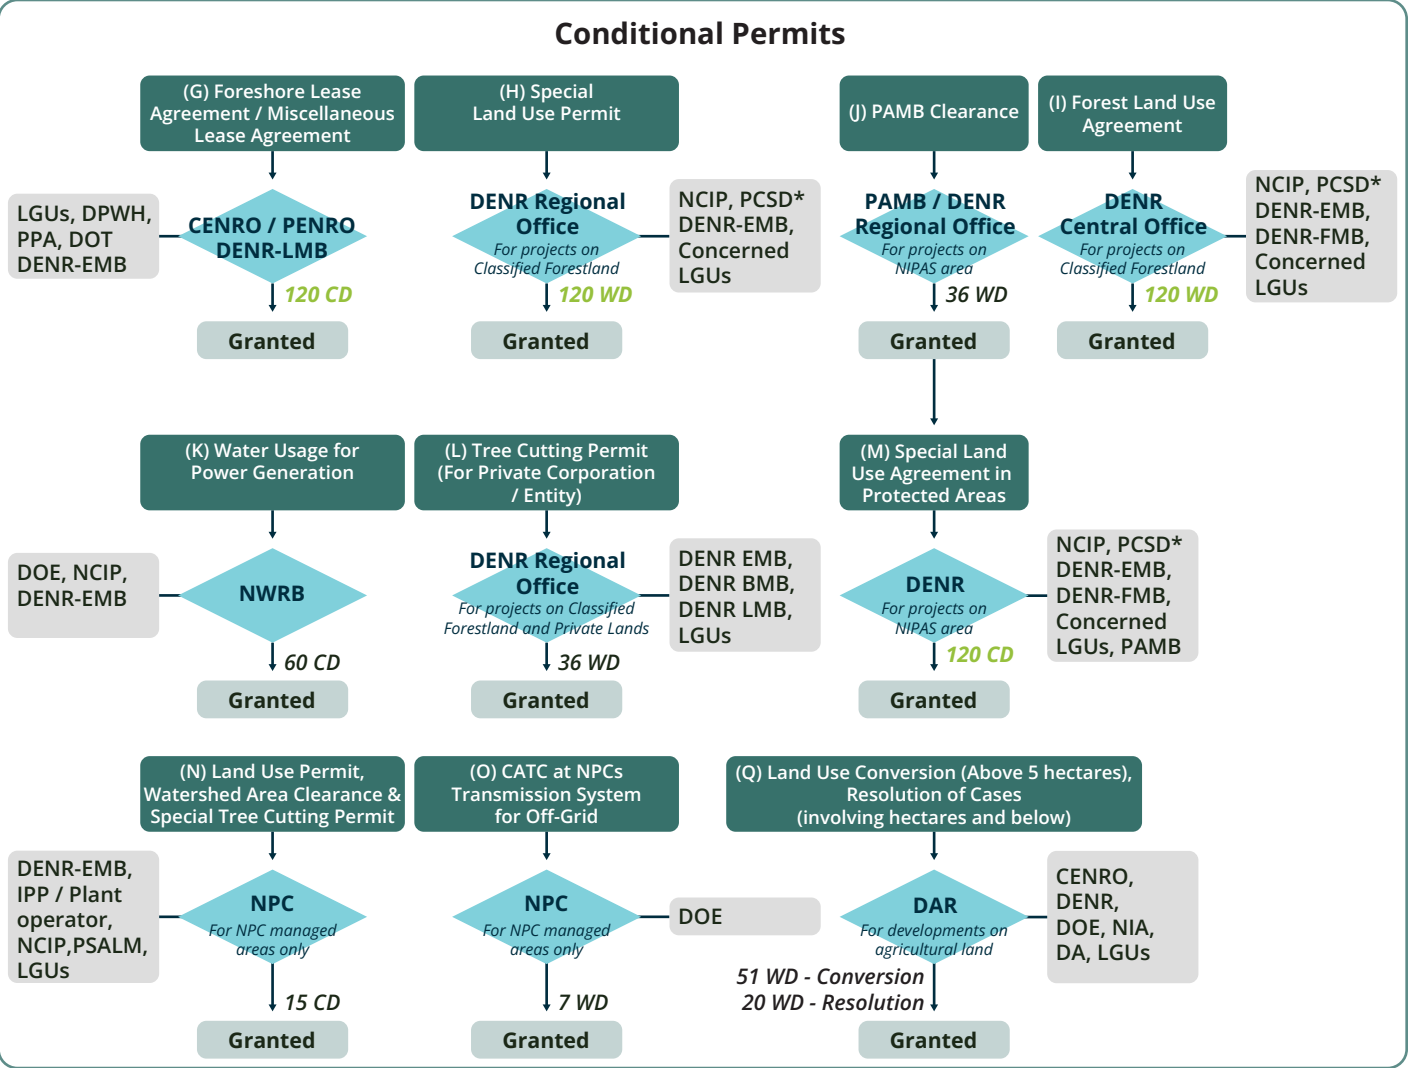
Conditional Permits

(G) Foreshore Lease Agreement / Miscellaneous Lease Agreement

LGUs, DPWH, PPA, DOT DENR-EMB

CENRO / PENRO DENR-LMB

120 CD

Granted

(H) Special Land Use Permit

DENR Regional Office
For projects on Classified Forestland

NCIP, PCSD* DENR-EMB, Concerned LGUs

120 WD

Granted

(J) PAMB Clearance

PAMB / DENR Regional Office
For projects on NIPAS area

36 WD

Granted

(I) Forest Land Use Agreement

DENR Central Office
For projects on Classified Forestland

NCIP, PCSD* DENR-EMB, DENR-FMB, Concerned LGUs

120 WD

Granted

(K) Water Usage for Power Generation

DOE, NCIP, DENR-EMB

NWRB

60 CD

Granted

(L) Tree Cutting Permit (For Private Corporation / Entity)

DENR Regional Office
For projects on Classified Forestland and Private Lands

DENR EMB, DENR BMB, DENR LMB, LGUs

36 WD

Granted

(M) Special Land Use Agreement in Protected Areas

DENR
For projects on NIPAS area

NCIP, PCSD* DENR-EMB, DENR-FMB, Concerned LGUs, PAMB

120 CD

Granted

(N) Land Use Permit, Watershed Area Clearance & Special Tree Cutting Permit

DENR-EMB, IPP / Plant operator, NCIP,PSALM, LGUs

NPC
For NPC managed areas only

15 CD

Granted

(O) CATC at NPCs Transmission System for Off-Grid

NPC
For NPC managed areas only

DOE

7 WD

Granted

(Q) Land Use Conversion (Above 5 hectares), Resolution of Cases (involving hectares and below)

DAR
For developments on agricultural land

CENRO, DENR, DOE, NIA, DA, LGUs

51 WD - Conversion
20 WD - Resolution

Granted